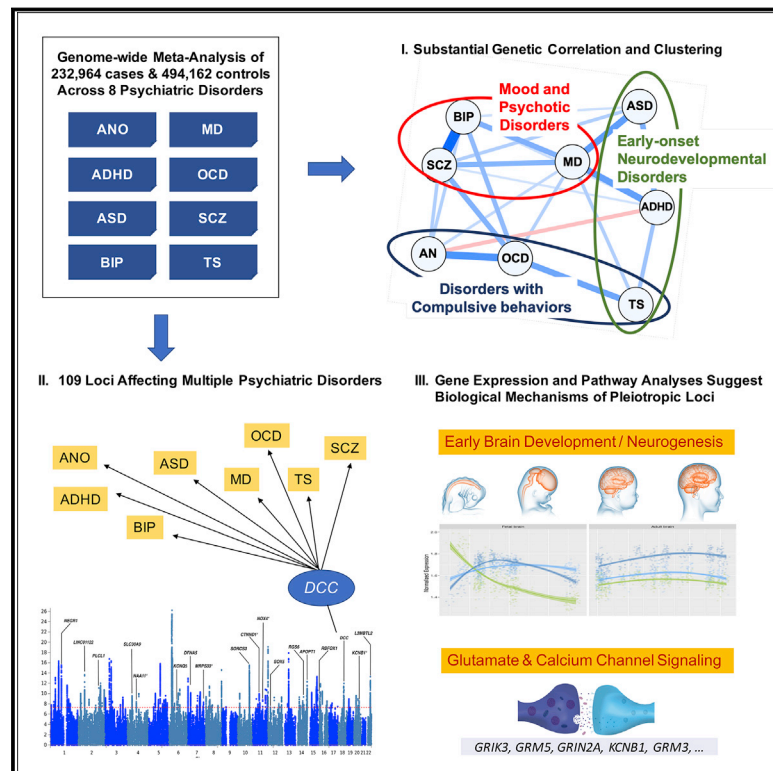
Genome-wide Meta-Analysis of 232,964 cases & 494,162 controls Across 8 Psychiatric Disorders

ANO
MD
ADHD
OCD
ASD
SCZ
BIP
TS

I. Substantial Genetic Correlation and Clustering

Mood and Psychotic Disorders

Early-onset Neurodevelopmental Disorders

Disorders with Compulsive behaviors

BIP
SCZ
MD
ASD
ADHD
AN
OCD
TS

II. 109 Loci Affecting Multiple Psychiatric Disorders

OCD
SCZ
ANO
ASD
MD
TS
ADHD
BIP
DCC

NEGR1
LINC01122
PLCL1
SLC30A9
NAA11
KCNG5
DFNA5
MIR2053
SORCS3
CTNND1
NDE1
SOX5
RGS6
APOPT1
RBFOX1
DCC
L3MBTL2
KCNB1

26
24
22
20
18
16
14
12
10
8
6
4
2
0
1 2 3 4 5 6 7 8 9 10 11 12 13 14 15 16 17 18 19 20 21 22

III. Gene Expression and Pathway Analyses Suggest Biological Mechanisms of Pleiotropic Loci

Early Brain Development / Neurogenesis

Fetal brain
Adult brain
Normalized Expression

Glutamate & Calcium Channel Signaling

GRIK3, GRM5, GRIN2A, KCNB1, GRM3, ...